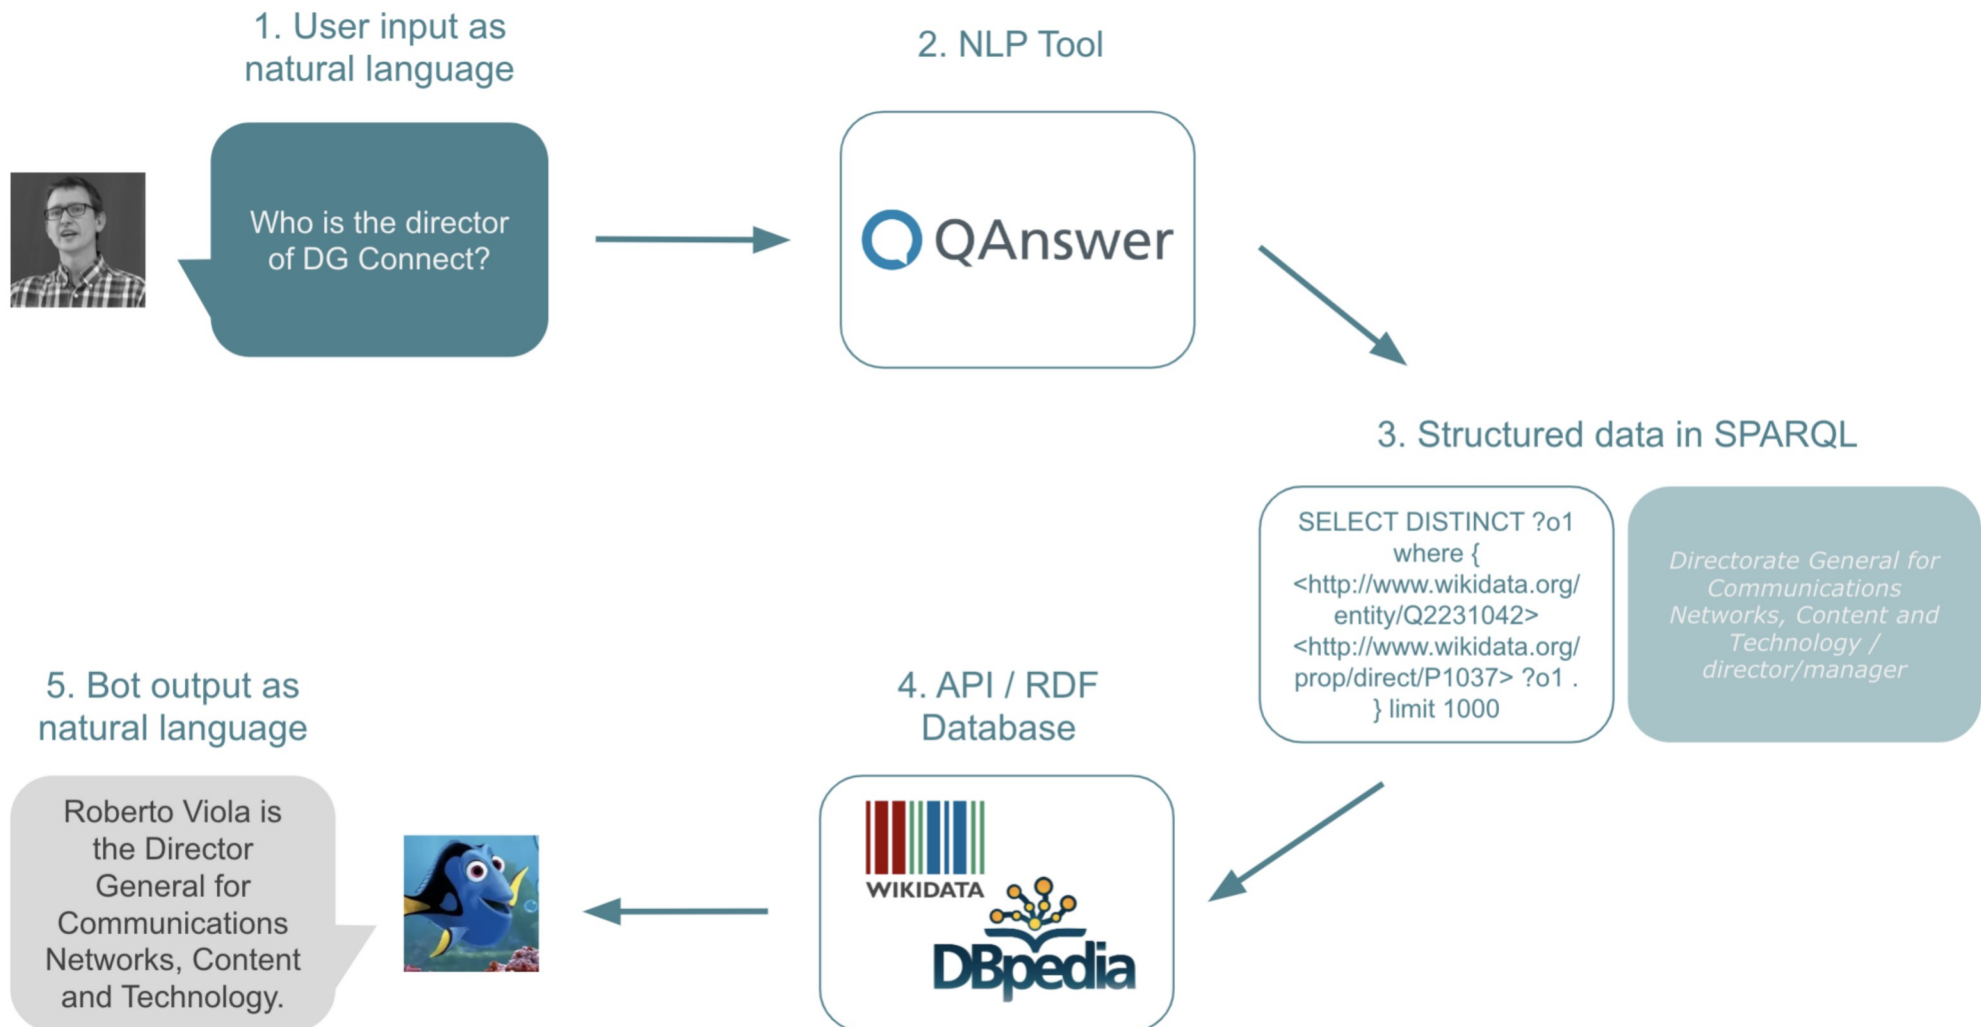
1. User input as natural language

Who is the director of DG Connect?

2. NLP Tool

QAnswer

3. Structured data in SPARQL

SELECT DISTINCT ?o1 where { <http://www.wikidata.org/entity/Q2231042> <http://www.wikidata.org/prop/direct/P1037> ?o1 . } limit 1000

Directorate General for Communications Networks, Content and Technology / director/manager

4. API / RDF Database

WIKIDATA

DBpedia

5. Bot output as natural language

Roberto Viola is the Director General for Communications Networks, Content and Technology.